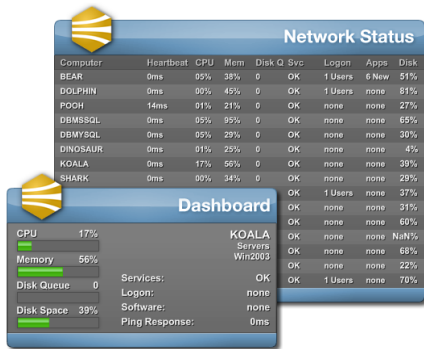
Network Status

| Computer | Heartbeat | CPU | Mem | Disk Q | Svc | Logon | Apps | Disk |
|---|---|---|---|---|---|---|---|---|
| BEAR | 0ms | 05% | 38% | 0 | OK | 1 Users | 6 New | 51% |
| DOLPHIN | 0ms | 00% | 45% | 0 | OK | 1 Users | none | 81% |
| POOH | 14ms | 01% | 21% | 0 | OK | none | none | 27% |
| DBMSSQL | 0ms | 05% | 95% | 0 | OK | none | none | 65% |
| DBMYSQL | 0ms | 05% | 29% | 0 | OK | none | none | 30% |
| DINOSAUR | 0ms | 01% | 25% | 0 | OK | none | none | 4% |
| KOALA | 0ms | 17% | 56% | 0 | OK | none | none | 39% |
| SHARK | 0ms | 00% | 34% | 0 | OK | none | none | 29% |
| | | | | | OK | 1 Users | none | 37% |
| | | | | | OK | none | none | 31% |
| | | | | | OK | none | none | 60% |
| | | | | | OK | none | none | NaN% |
| | | | | | OK | none | none | 68% |
| | | | | | OK | none | none | 22% |
| | | | | | OK | 1 Users | none | 70% |

Dashboard

CPU 17%

Memory 56%

Disk Queue 0

Disk Space 39%

KOALA
Servers
Win2003

Services: OK
Logon: none
Software: none
Ping Response: 0ms